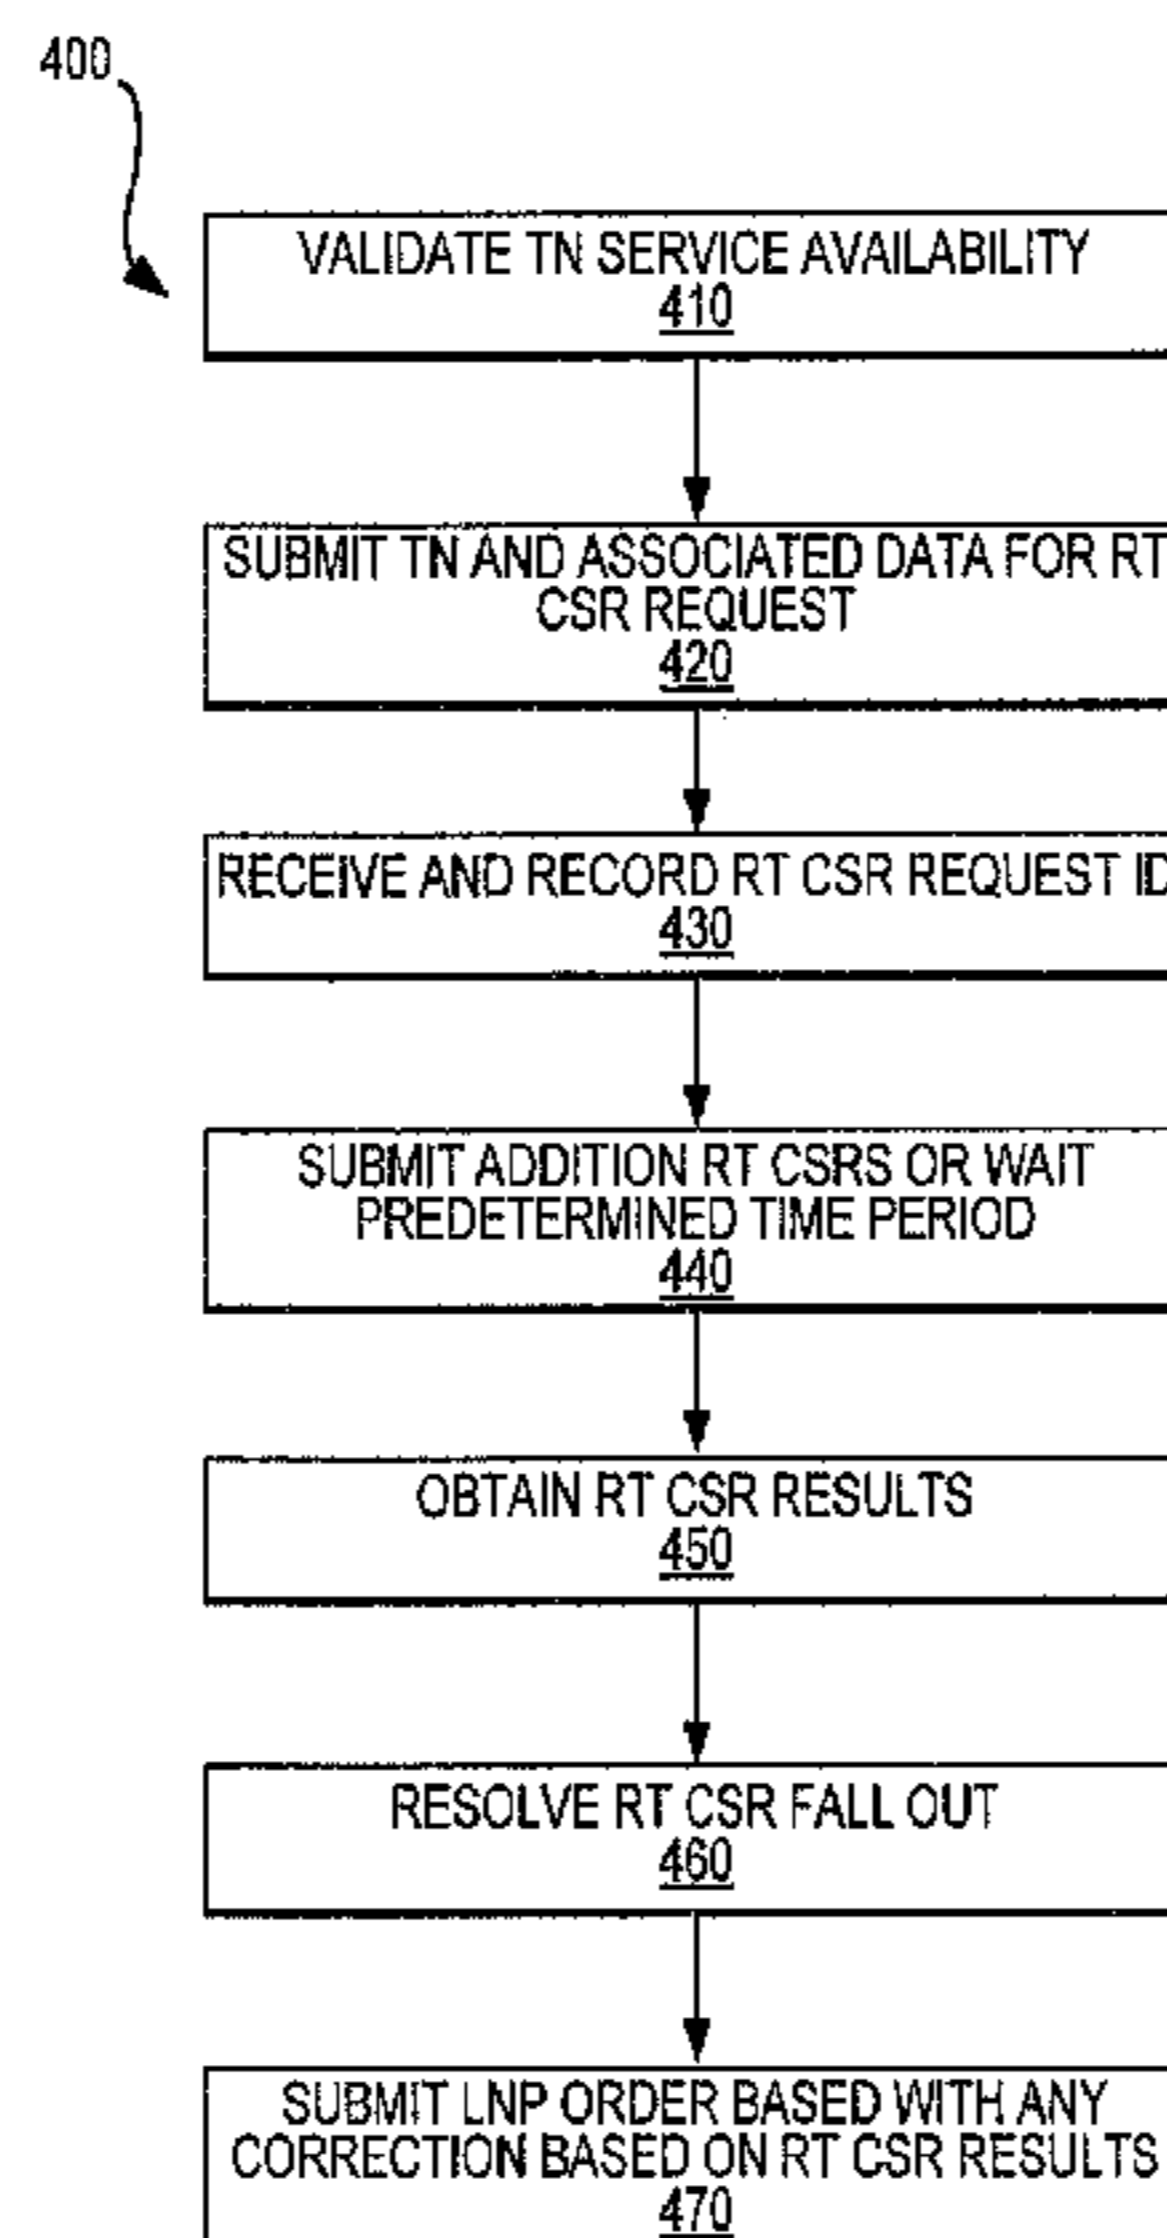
400

VALIDATE TN SERVICE AVAILABILITY
410

SUBMIT TN AND ASSOCIATED DATA FOR RT CSR REQUEST
420

RECEIVE AND RECORD RT CSR REQUEST ID
430

SUBMIT ADDITION RT CSRS OR WAIT PREDETERMINED TIME PERIOD
440

OBTAIN RT CSR RESULTS
450

RESOLVE RT CSR FALL OUT
460

SUBMIT LNP ORDER BASED WITH ANY CORRECTION BASED ON RT CSR RESULTS
470